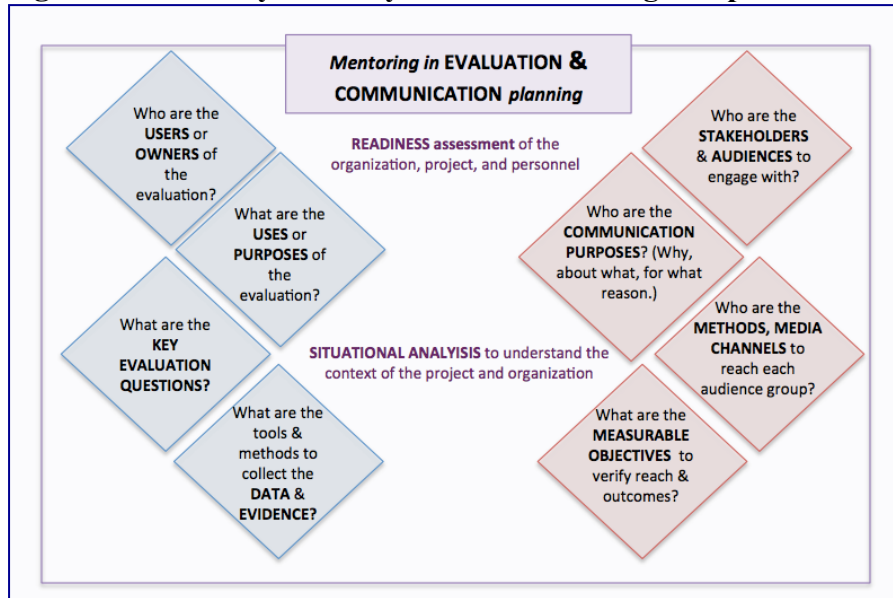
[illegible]

Mentoring in EVALUATION & COMMUNICATION planning

Who are the USERS or OWNERS of the evaluation?

What are the USES or PURPOSES of the evaluation?

What are the KEY EVALUATION QUESTIONS?

What are the tools & methods to collect the DATA & EVIDENCE?

READINESS assessment of the organization, project, and personnel

SITUATIONAL ANALYSIS to understand the context of the project and organization

Who are the STAKEHOLDERS & AUDIENCES to engage with?

Who are the COMMUNICATION PURPOSES? (Why, about what, for what reason.)

Who are the METHODS, MEDIA CHANNELS to reach each audience group?

What are the MEASURABLE OBJECTIVES to verify reach & outcomes?